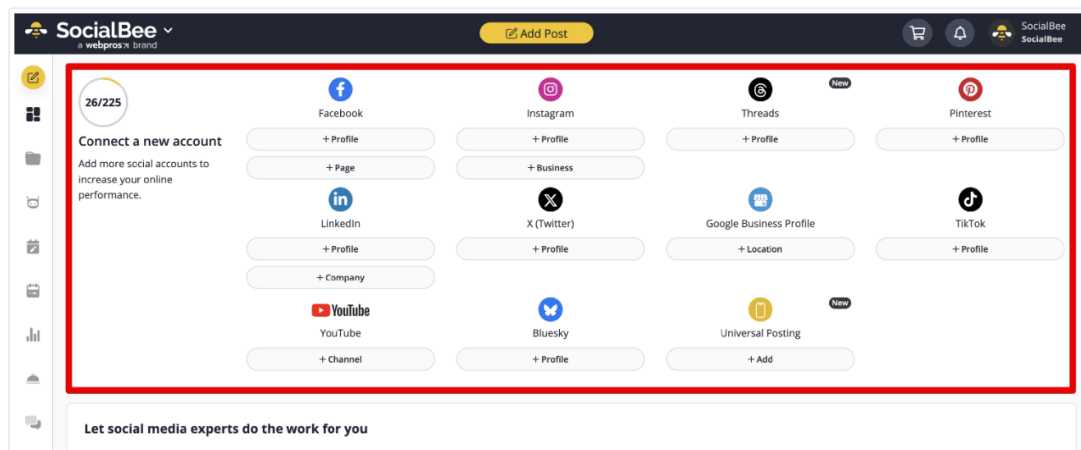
SocialBee
a webpros brand

Add Post

SocialBee
SocialBee

26/225

Connect a new account

Add more social accounts to increase your online performance.

Facebook
+ Profile
+ Page

Instagram
+ Profile
+ Business

New
Threads
+ Profile

Pinterest
+ Profile

LinkedIn
+ Profile
+ Company

X (Twitter)
+ Profile

Google Business Profile
+ Location

TikTok
+ Profile

YouTube
YouTube
+ Channel

Bluesky
+ Profile

New
Universal Posting
+ Add

Let social media experts do the work for you